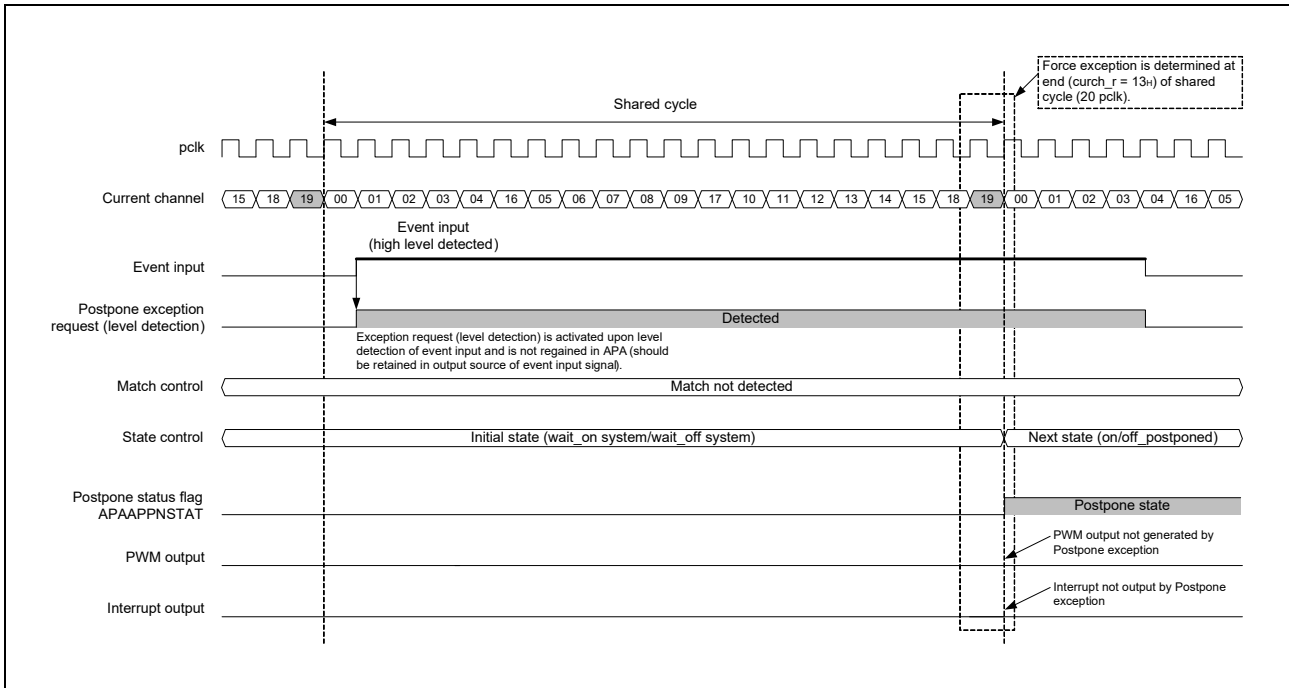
Force exception is determined at end (curch_r = 13H) of shared cycle (20 pclk).

Shared cycle

pclk

Current channel 15 18 19 00 01 02 03 04 16 05 06 07 08 09 17 10 11 12 13 14 15 18 19 00 01 02 03 04 16 05

Event input (high level detected)

Event input

Postpone exception request (level detection)

Detected

Exception request (level detection) is activated upon level detection of event input and is not regained in APA (should be retained in output source of event input signal).

Match control

Match not detected

State control

Initial state (wait_on system/wait_off system)

Next state (on/off_postponed)

Postpone status flag APAAPPNSTAT

Postpone state

PWM output

PWM output not generated by Postpone exception

Interrupt output

Interrupt not output by Postpone exception